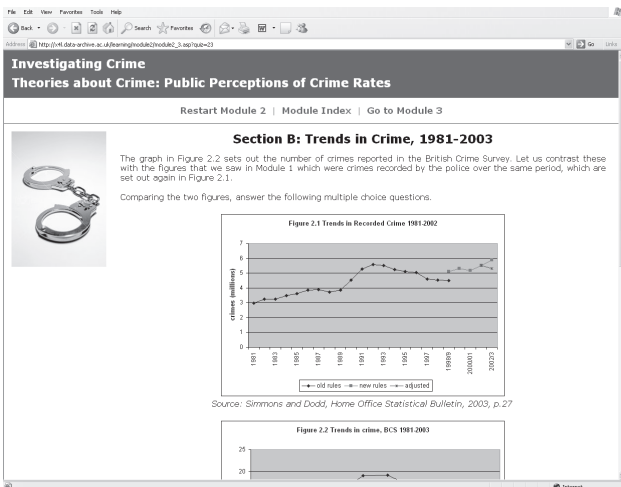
File Edit View Favorites Tools Help

Back Search Favorites

Address http://rl4.data-archive.ac.uk/learning/module2/module2_3.asp?quiz=23 Go Links

Investigating Crime

Theories about Crime: Public Perceptions of Crime Rates

Restart Module 2 | Module Index | Go to Module 3

Section B: Trends in Crime, 1981-2003

The graph in Figure 2.2 sets out the number of crimes reported in the British Crime Survey. Let us contrast these with the figures that we saw in Module 1 which were crimes recorded by the police over the same period, which are set out again in Figure 2.1.

Comparing the two figures, answer the following multiple choice questions.

Figure 2.1 Trends in Recorded Crime 1981-2002

7
6
5
4
3
2
1
0

crimes (millions)

1981 1983 1985 1987 1989 1991 1993 1995 1997 1998/99 2000/01 2002/3

old rules new rules adjusted

Source: Simmons and Dodd, Home Office Statistical Bulletin, 2003, p.27

Figure 2.2 Trends in crime, BCS 1981-2003

25
20

Internet